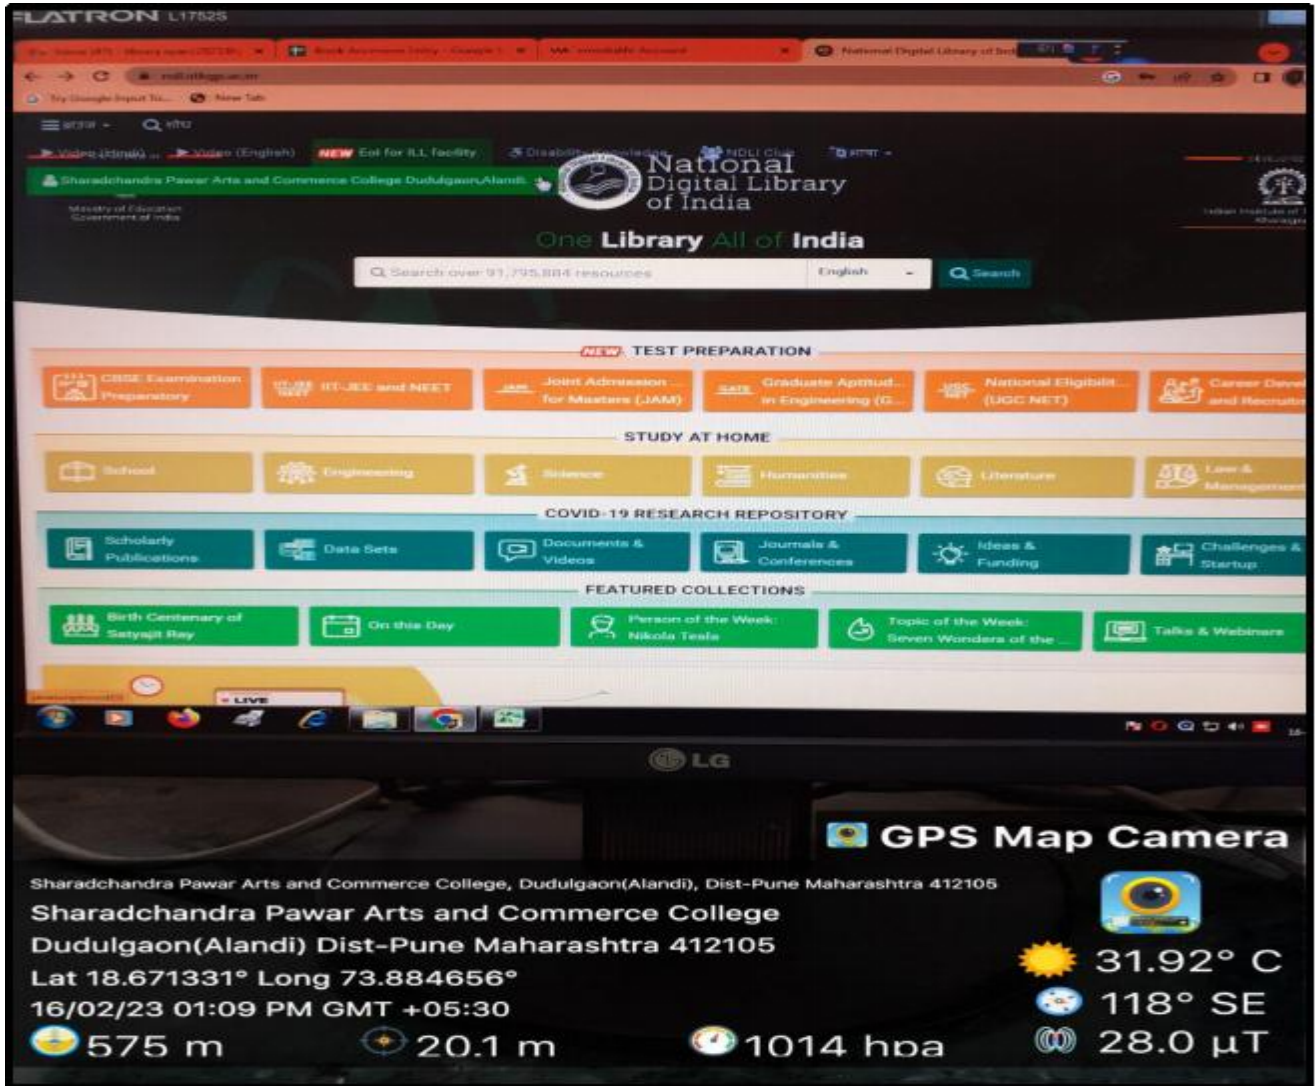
FLATRON L1752S

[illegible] | Book Accession Entry - Google | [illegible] Account | National Digital Library of Ind

ndl.iitkgp.ac.in

Try Google Input To... New Tab

Video (Hindi) ... Video (English) NEW EoI for ILL facility Disability Knowledge NDLI Club

Sharadchandra Pawar Arts and Commerce College Dudulgaon,Alandi

Ministry of Education Government of India

National Digital Library of India

Indian Institute of Technology Kharagpur

One Library All of India

Search over 91,795,884 resources English Search

NEW TEST PREPARATION

CBSE Examination Preparatory | IIT-JEE and NEET | Joint Admission for Masters (JAM) | Graduate Aptitud... in Engineering (G... | National Eligibilit... (UGC NET) | Career Devel... and Recruitm...

STUDY AT HOME

School | Engineering | Science | Humanities | Literature | Law & Management

COVID-19 RESEARCH REPOSITORY

Scholarly Publications | Data Sets | Documents & Videos | Journals & Conferences | Ideas & Funding | Challenges & Startup

FEATURED COLLECTIONS

Birth Centenary of Satyajit Ray | On this Day | Person of the Week: Nikola Tesla | Topic of the Week: Seven Wonders of the ... | Talks & Webinars

LIVE

LG

GPS Map Camera

Sharadchandra Pawar Arts and Commerce College, Dudulgaon(Alandi), Dist-Pune Maharashtra 412105

Sharadchandra Pawar Arts and Commerce College
Dudulgaon(Alandi) Dist-Pune Maharashtra 412105
Lat 18.671331° Long 73.884656°
16/02/23 01:09 PM GMT +05:30

31.92° C
118° SE
28.0 µT

575 m 20.1 m 1014 hpa